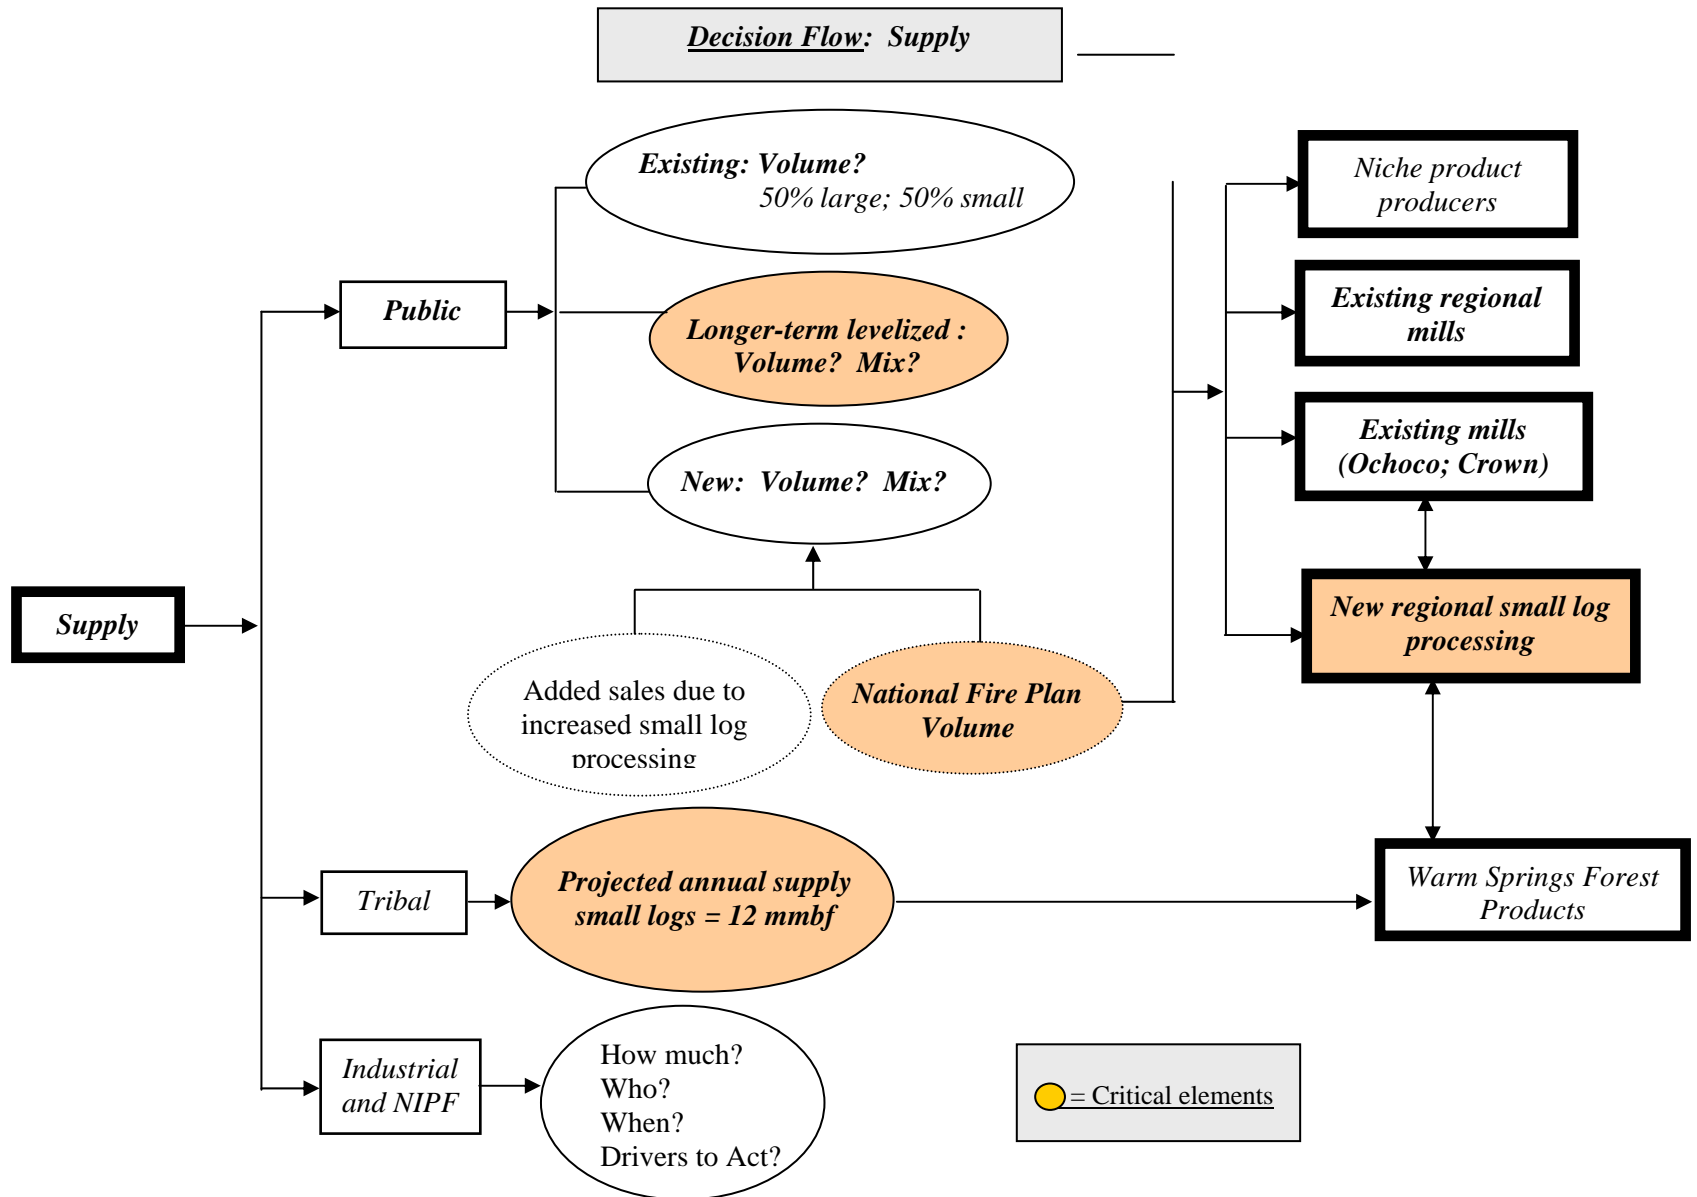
Decision Flow: Supply

Existing: Volume?
50% large; 50% small

Public

Longer-term levelized : Volume? Mix?

New: Volume? Mix?

Niche product producers

Existing regional mills

Existing mills (Ochoco; Crown)

New regional small log processing

Supply

Added sales due to increased small log processing

National Fire Plan Volume

Tribal

Projected annual supply small logs = 12 mmbf

Warm Springs Forest Products

Industrial and NIPF

How much?
Who?
When?
Drivers to Act?

= Critical elements